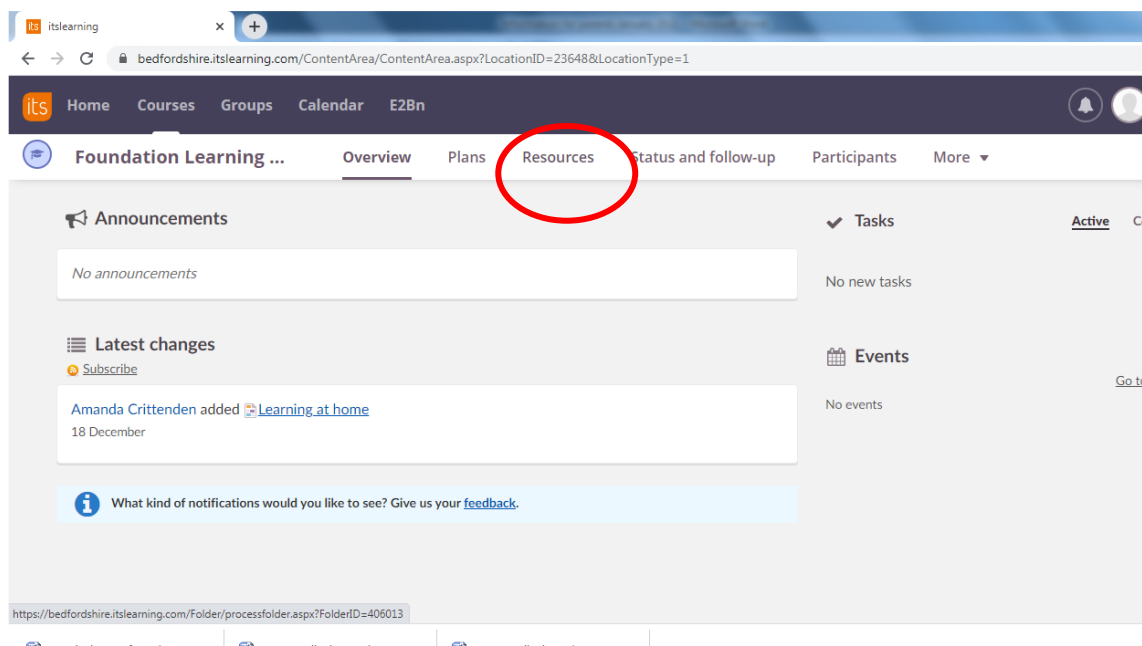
its itslearning ×

bedfordshire.itslearning.com/ContentArea/ContentArea.aspx?LocationID=23648&LocationType=1

its Home Courses Groups Calendar E2Bn

Foundation Learning ... Overview Plans Resources Status and follow-up Participants More

Announcements

No announcements

Latest changes

Subscribe

Amanda Crittenden added Learning at home

18 December

What kind of notifications would you like to see? Give us your feedback.

Tasks

Active C

No new tasks

Events

Go t

No events

https://bedfordshire.itslearning.com/Folder/processfolder.aspx?FolderID=406013